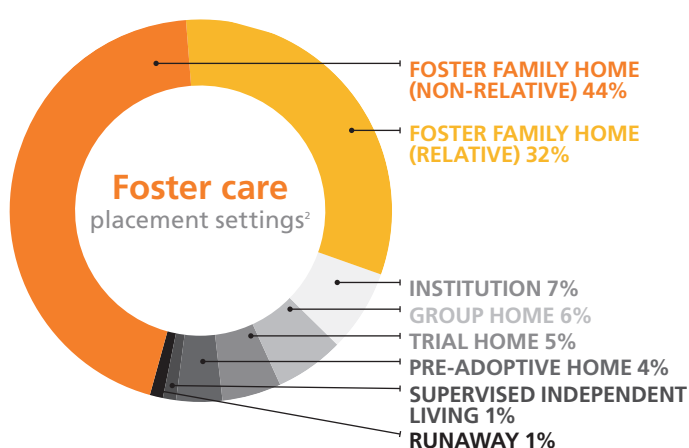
Foster care
placement settings$^2$

FOSTER FAMILY HOME (NON-RELATIVE) 44%
FOSTER FAMILY HOME (RELATIVE) 32%
INSTITUTION 7%
GROUP HOME 6%
TRIAL HOME 5%
PRE-ADOPTIVE HOME 4%
SUPERVISED INDEPENDENT LIVING 1%
RUNAWAY 1%